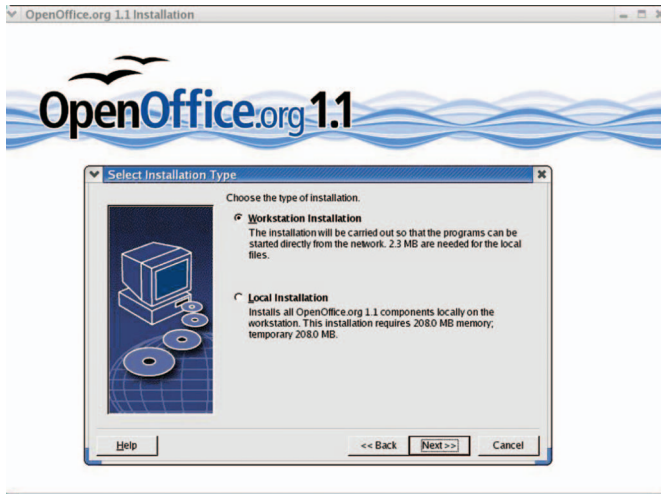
OpenOffice.org 1.1 Installation

OpenOffice.org 1.1

Select Installation Type

Choose the type of installation.

Workstation Installation
The installation will be carried out so that the programs can be started directly from the network. 2.3 MB are needed for the local files.

Local Installation
Installs all OpenOffice.org 1.1 components locally on the workstation. This installation requires 208.0 MB memory; temporary 208.0 MB.

Help

<< Back

Next >>

Cancel